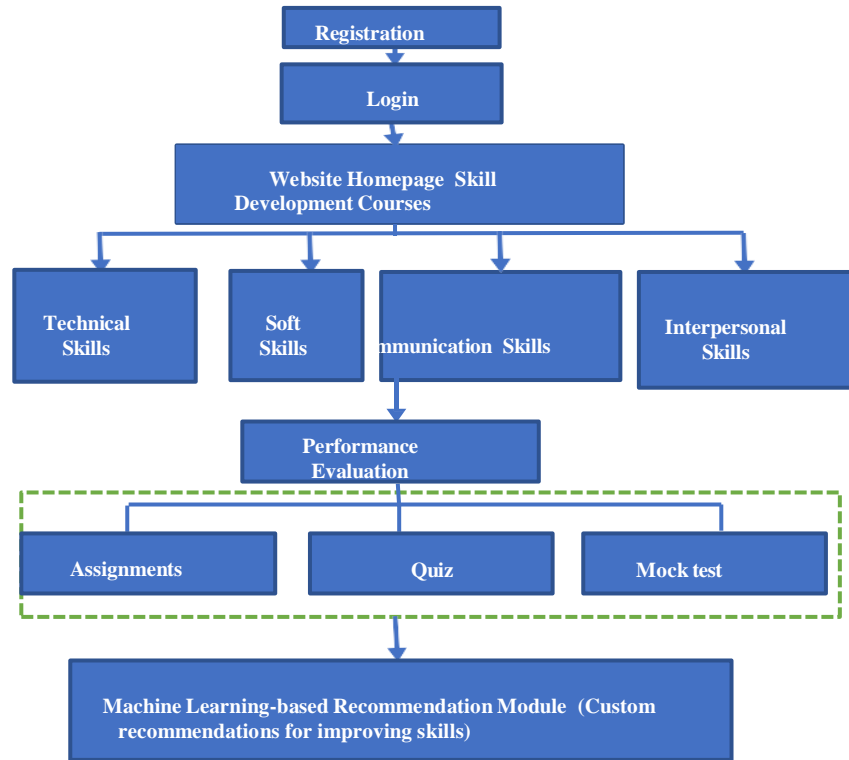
Registration

Login

Website Homepage Skill Development Courses

Technical Skills

Soft Skills

mmunication Skills

Interpersonal Skills

Performance Evaluation

Assignments

Quiz

Mock test

Machine Learning-based Recommendation Module (Custom recommendations for improving skills)